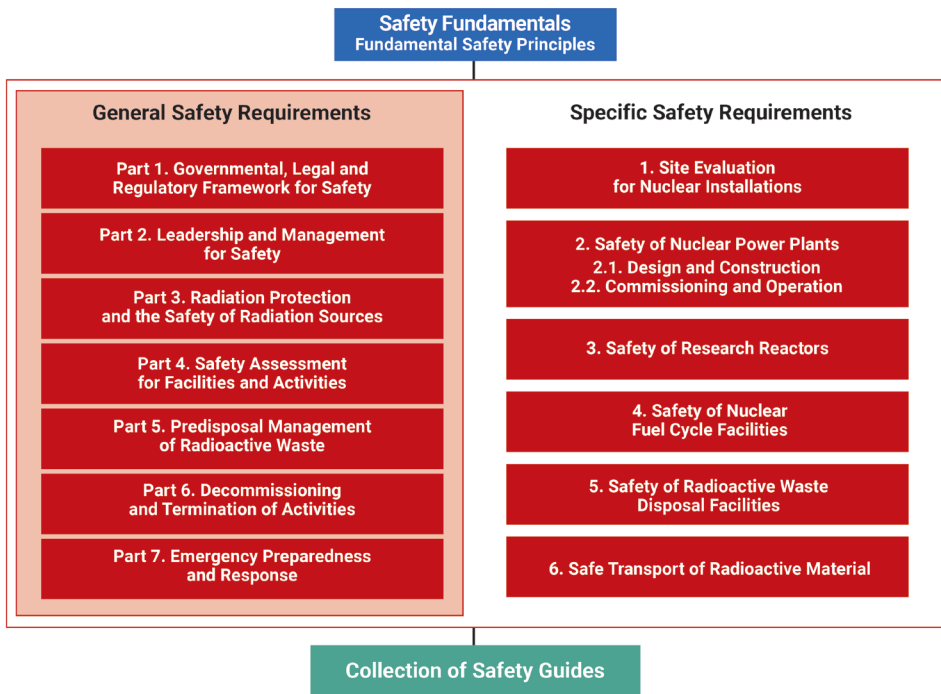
Safety Fundamentals
Fundamental Safety Principles

General Safety Requirements

Part 1. Governmental, Legal and Regulatory Framework for Safety

Part 2. Leadership and Management for Safety

Part 3. Radiation Protection and the Safety of Radiation Sources

Part 4. Safety Assessment for Facilities and Activities

Part 5. Predisposal Management of Radioactive Waste

Part 6. Decommissioning and Termination of Activities

Part 7. Emergency Preparedness and Response

Specific Safety Requirements

1. Site Evaluation for Nuclear Installations

2. Safety of Nuclear Power Plants
2.1. Design and Construction
2.2. Commissioning and Operation

3. Safety of Research Reactors

4. Safety of Nuclear Fuel Cycle Facilities

5. Safety of Radioactive Waste Disposal Facilities

6. Safe Transport of Radioactive Material

Collection of Safety Guides